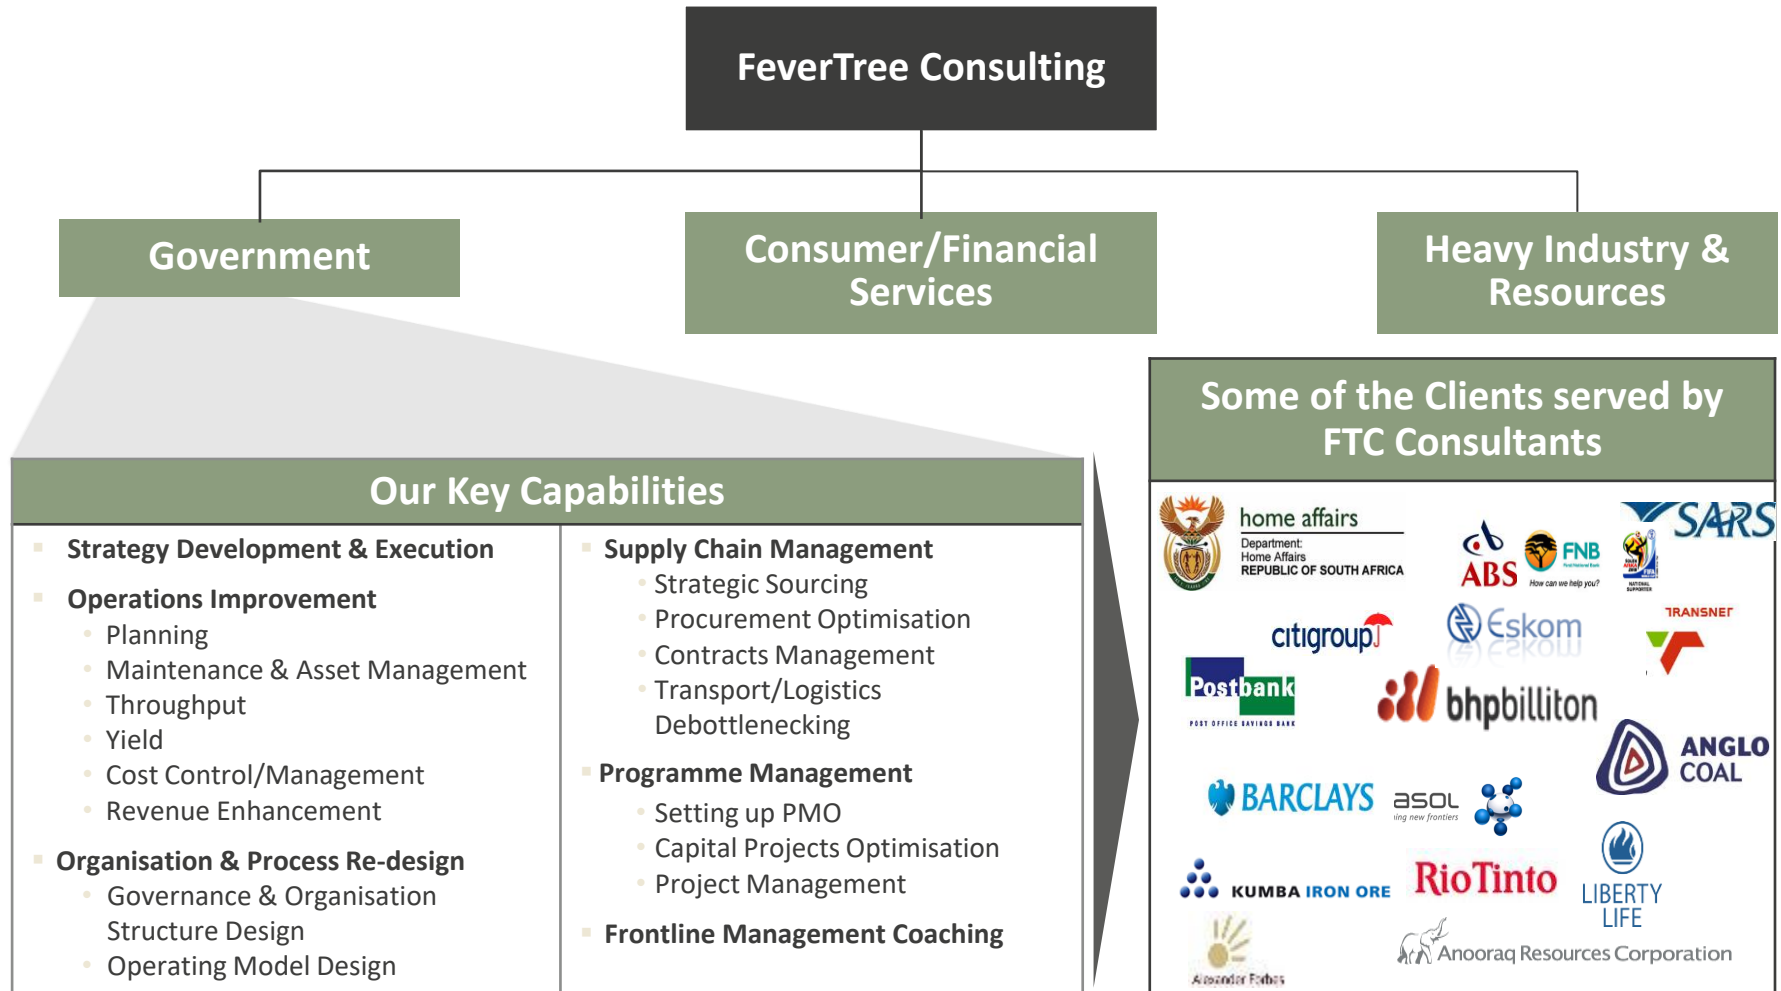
FeverTree Consulting

Government

Consumer/Financial Services

Heavy Industry & Resources

Our Key Capabilities

Strategy Development & Execution

Operations Improvement
Planning
Maintenance & Asset Management
Throughput
Yield
Cost Control/Management
Revenue Enhancement

Organisation & Process Re-design
Governance & Organisation Structure Design
Operating Model Design

Supply Chain Management
Strategic Sourcing
Procurement Optimisation
Contracts Management
Transport/Logistics Debottlenecking

Programme Management
Setting up PMO
Capital Projects Optimisation
Project Management

Frontline Management Coaching

Some of the Clients served by FTC Consultants

home affairs
Department: Home Affairs REPUBLIC OF SOUTH AFRICA

ABS
FNB
How can we help you?
SARS
citigroup
Eskom
TRANSNET
Postbank
POST OFFICE SAVINGS BANK
bhpbilliton
ANGLO COAL
BARCLAYS
asol
ing new frontiers
KUMBA IRON ORE
RioTinto
LIBERTY LIFE
Alexander Forbes
Anooraq Resources Corporation